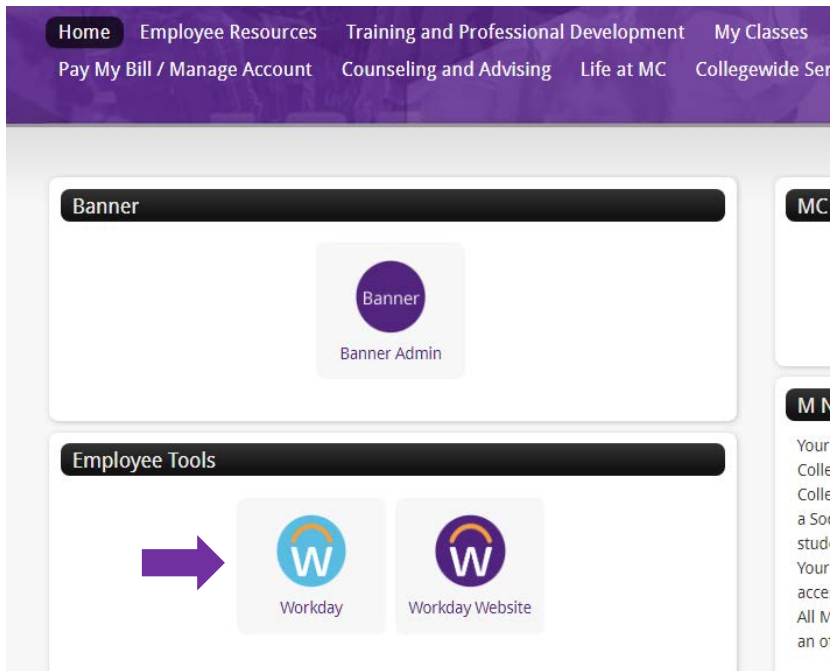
Home Employee Resources Training and Professional Development My Classes
Pay My Bill / Manage Account Counseling and Advising Life at MC Collegewide Ser

Banner

Banner
Banner Admin

Employee Tools

W
Workday

W
Workday Website

MC

M N

Your
Colle
Colle
a Soc
stude
Your
acce
All M
an o